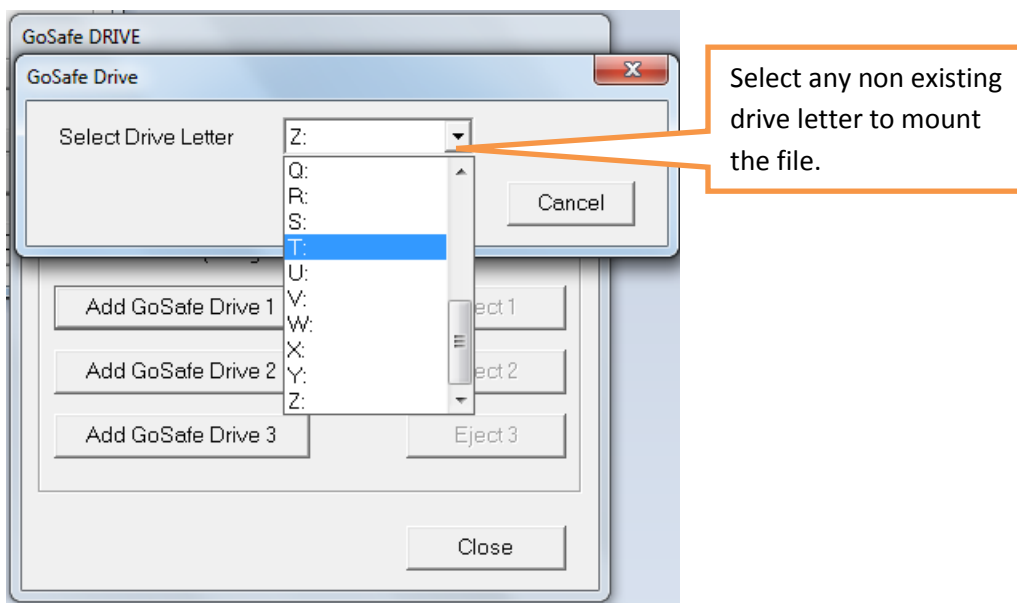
GoSafe DRIVE

GoSafe Drive

Select Drive Letter

Z:

Q:
R:
S:
T:
U:
V:
W:
X:
Y:
Z:

Cancel

Add GoSafe Drive 1

ect 1

Add GoSafe Drive 2

ect 2

Add GoSafe Drive 3

Eject 3

Close

Select any non existing drive letter to mount the file.